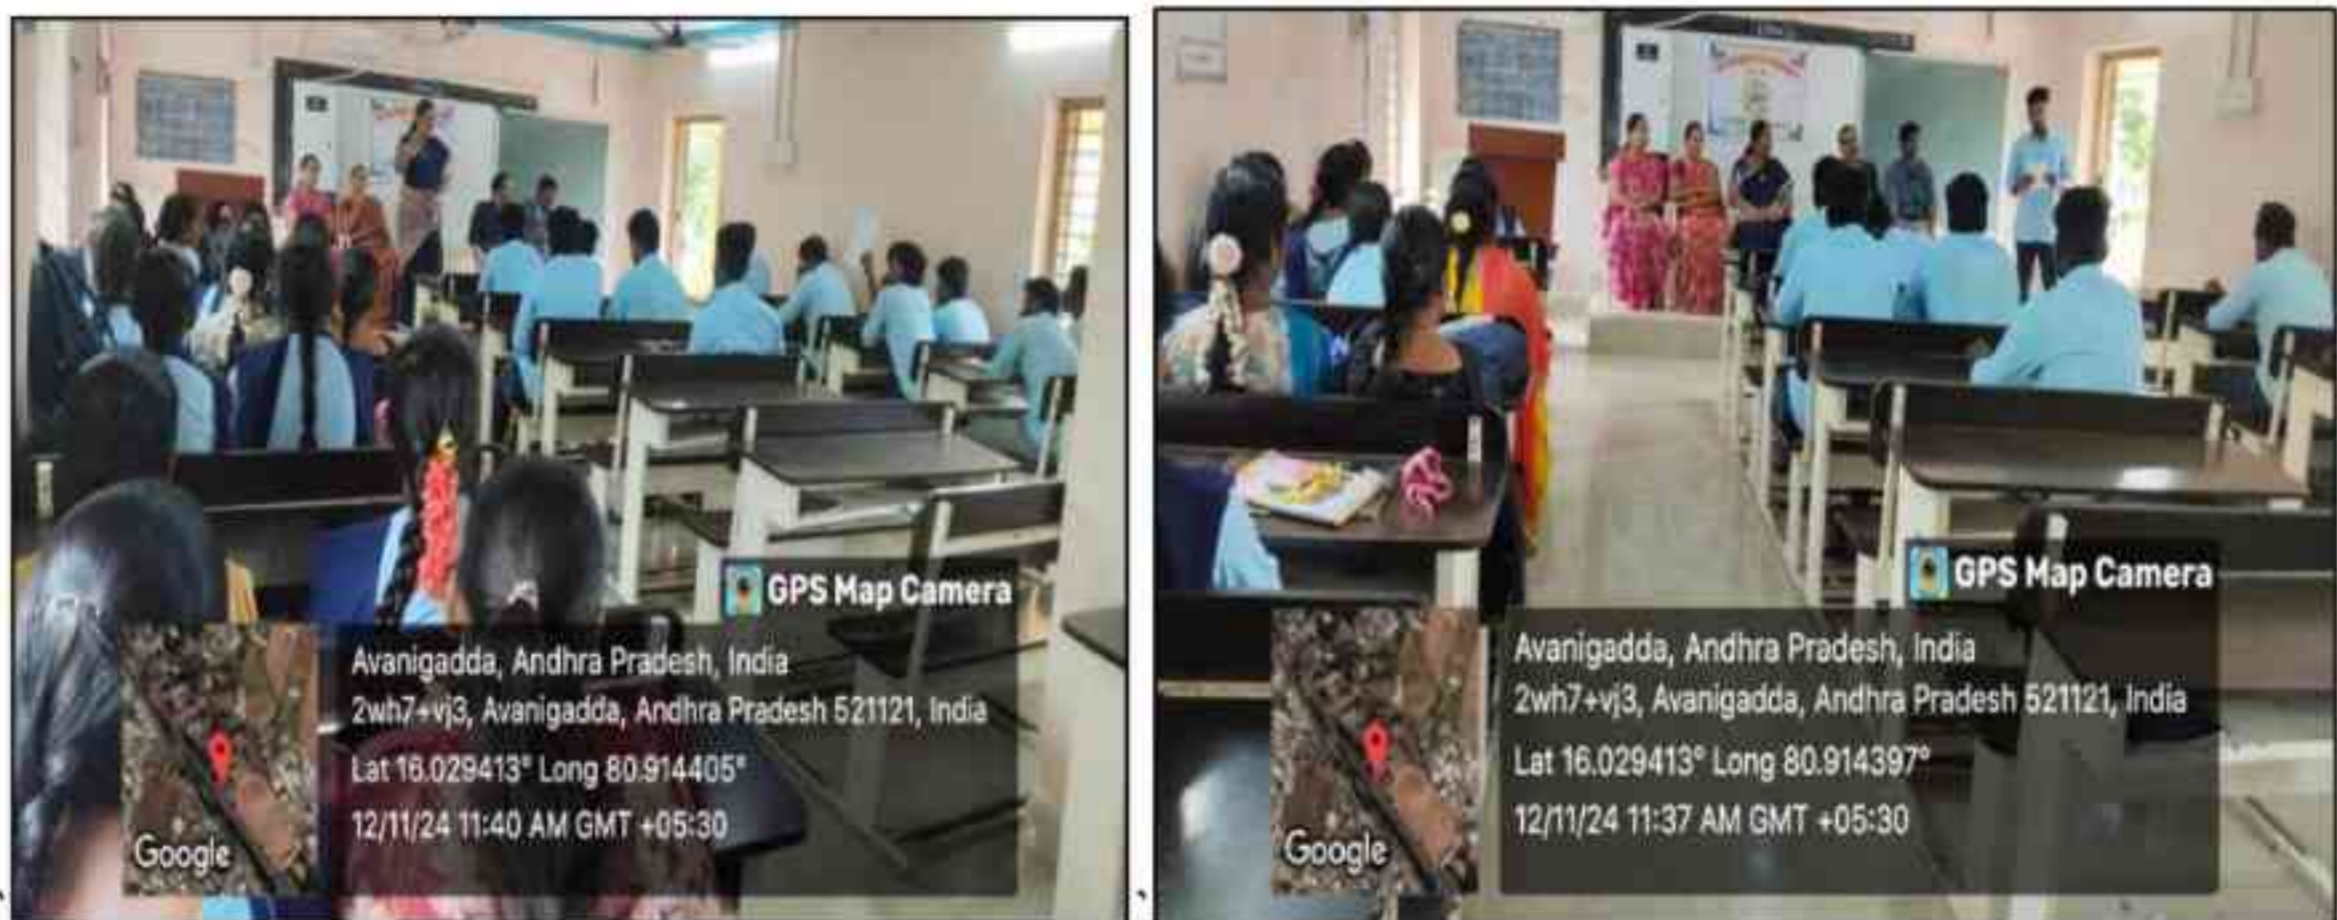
GPS Map Camera

Google

Avanigadda, Andhra Pradesh, India
2wh7+vj3, Avanigadda, Andhra Pradesh 521121, India
Lat 16.029413° Long 80.914405°
12/11/24 11:40 AM GMT +05:30

GPS Map Camera

Google

Avanigadda, Andhra Pradesh, India
2wh7+vj3, Avanigadda, Andhra Pradesh 521121, India
Lat 16.029413° Long 80.914397°
12/11/24 11:37 AM GMT +05:30